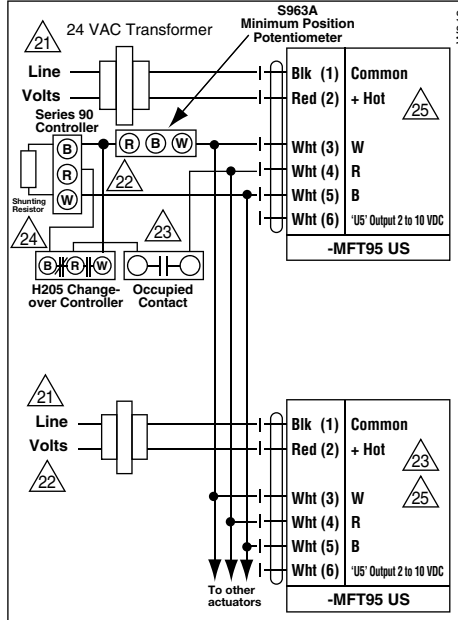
21
24 VAC Transformer
S963A
Minimum Position
Potentiometer
Line
Volts
Blk (1) Common
Red (2) + Hot
25
Series 90
Controller
B
R
W
R B W
22
Shunting Resistor
Wht (3) W
Wht (4) R
Wht (5) B
Wht (6) 'U5' Output 2 to 10 VDC
24
23
-MFT95 US
B R W
H205 Change-over Controller
Occupied Contact

21
Line
Volts
22
Blk (1) Common
Red (2) + Hot
23
25
Wht (3) W
Wht (4) R
Wht (5) B
Wht (6) 'U5' Output 2 to 10 VDC
To other actuators
-MFT95 US